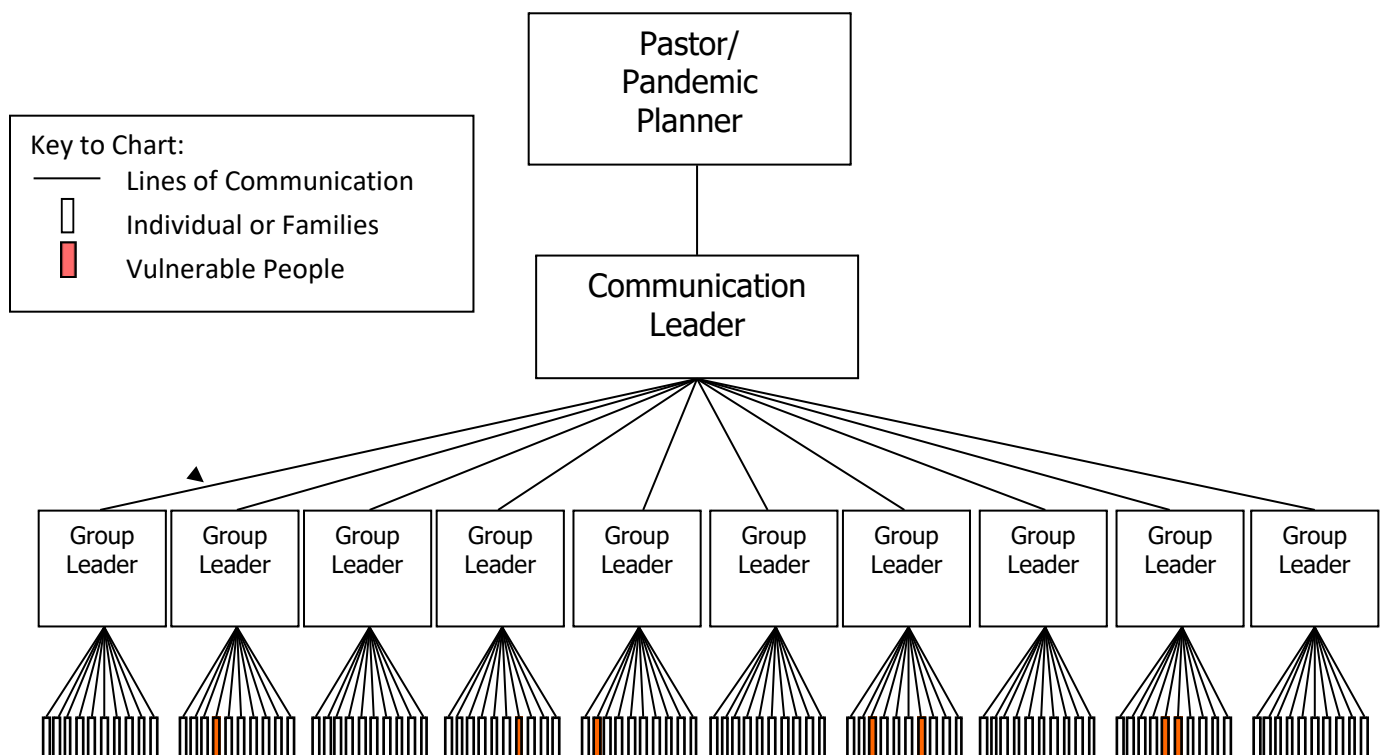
Pastor/ Pandemic Planner

Key to Chart:
Lines of Communication
Individual or Families
Vulnerable People

Communication Leader

Group Leader

Group Leader

Group Leader

Group Leader

Group Leader

Group Leader

Group Leader

Group Leader

Group Leader

Group Leader